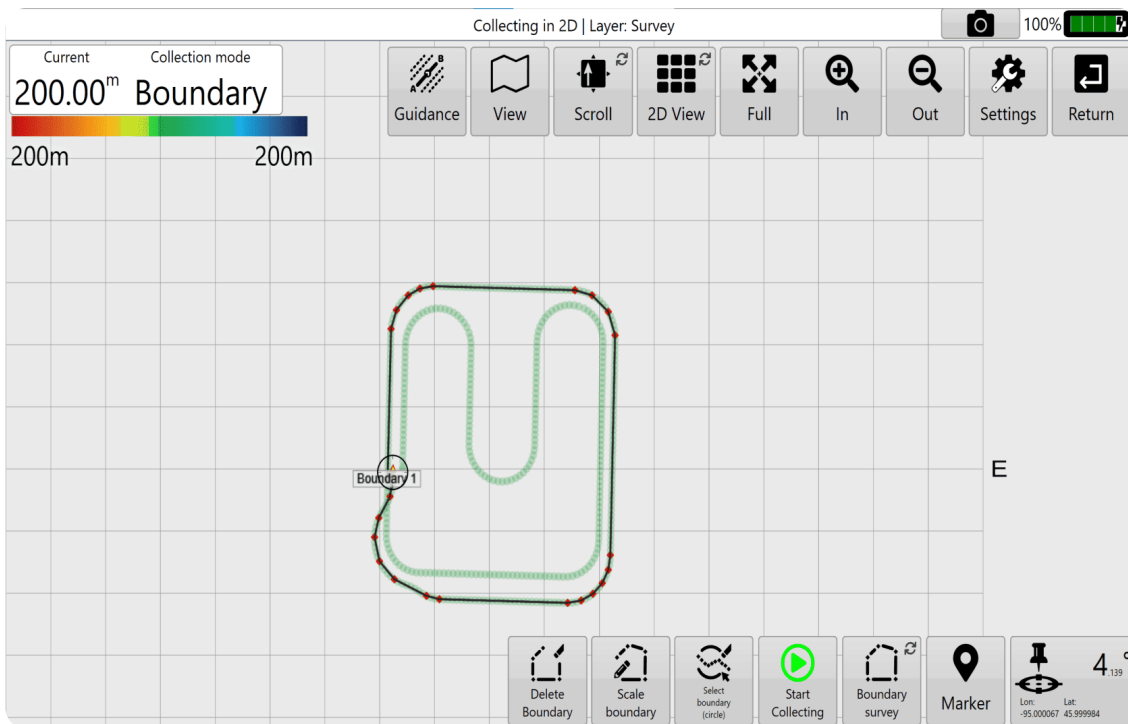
Collecting in 2D | Layer: Survey

100%

Current
200.00m

Collection mode
Boundary

200m

200m

Guidance

View

Scroll

2D View

Full

In

Out

Settings

Return

Boundary 1

E

Delete Boundary

Scale boundary

Select boundary (circle)

Start Collecting

Boundary survey

Marker

Lon: -95.000067

Lat: 45.999984

4.139